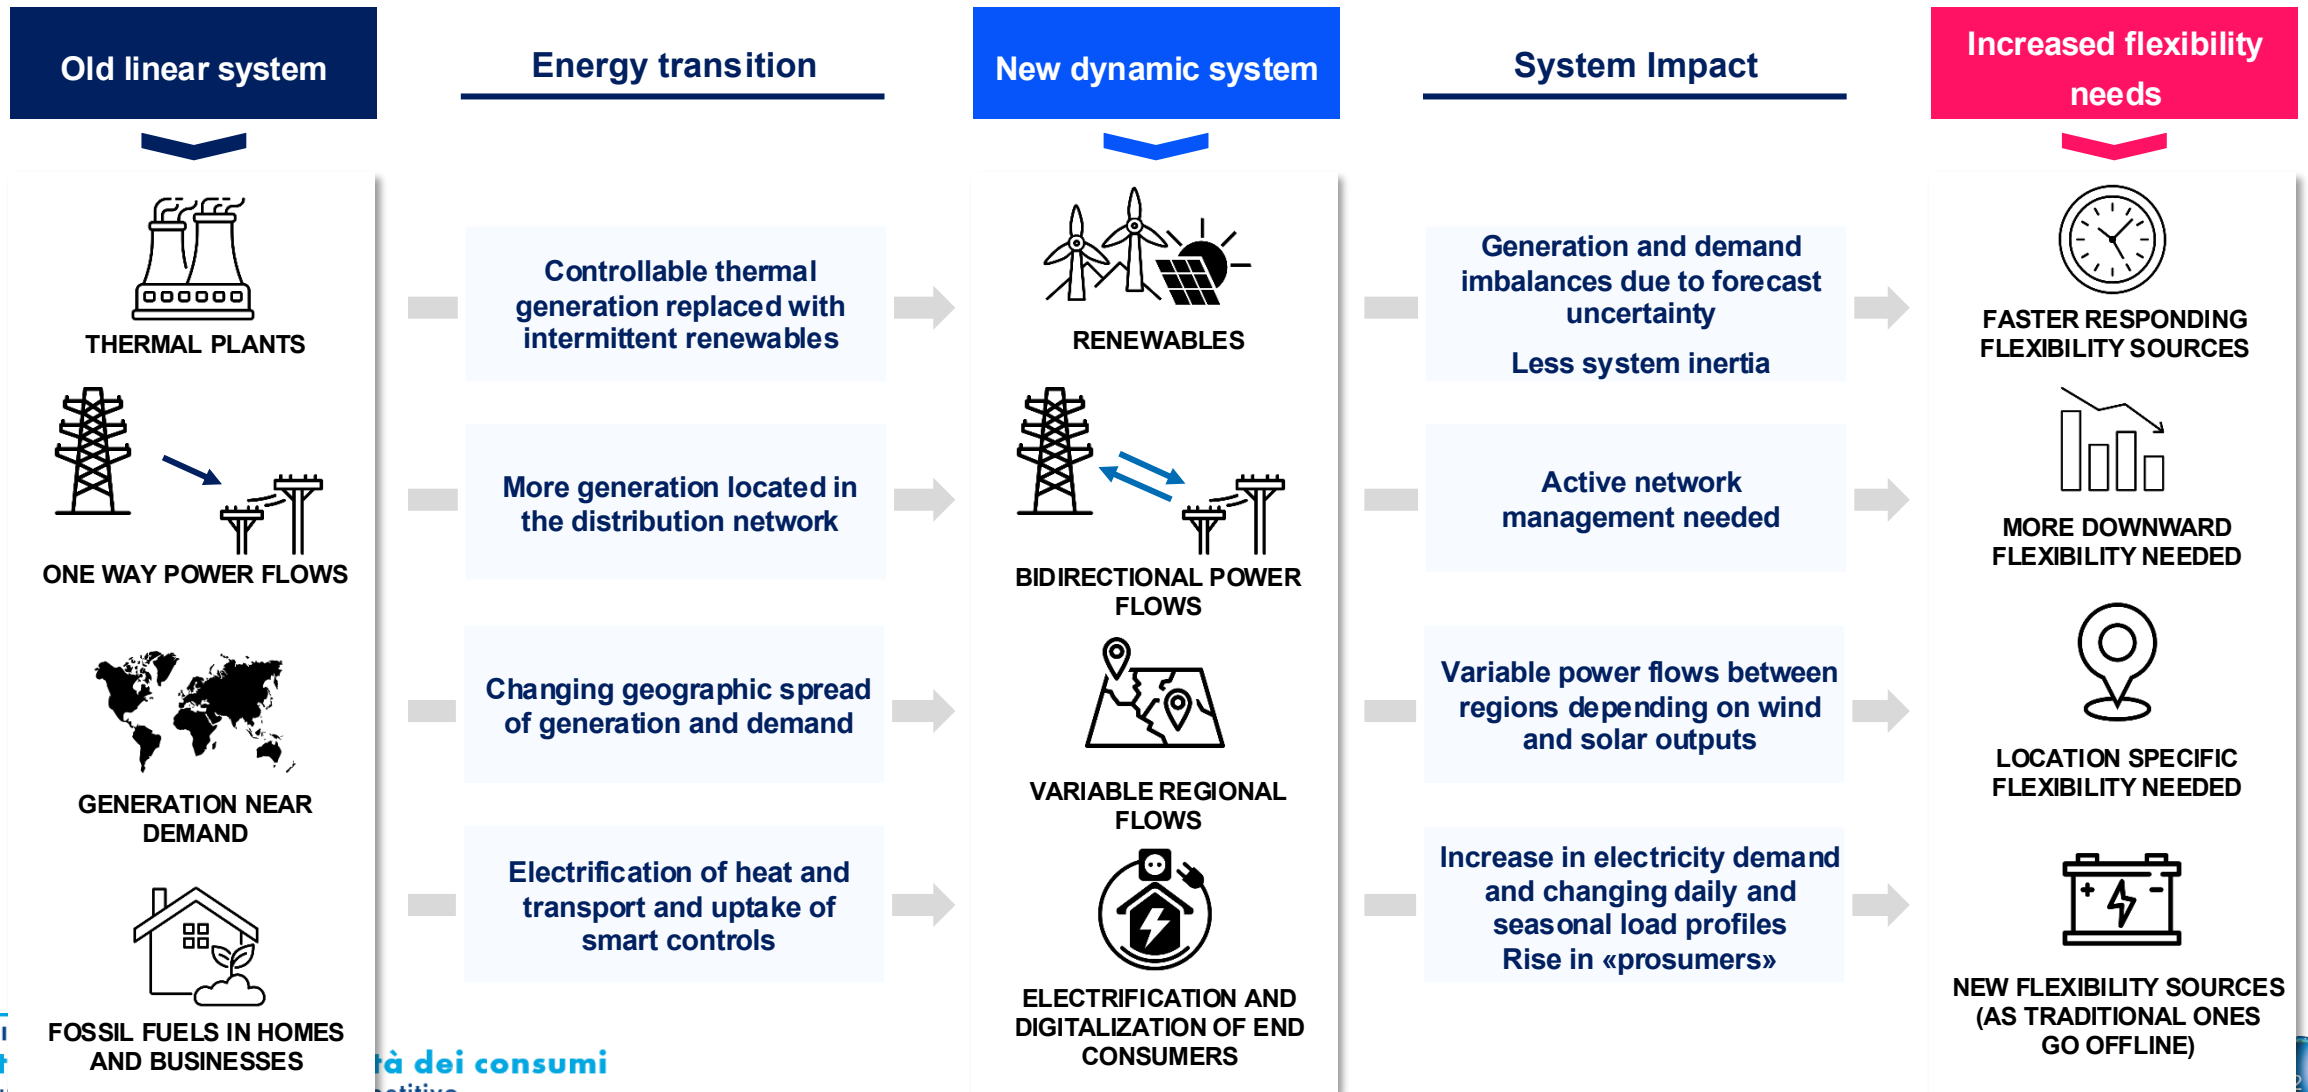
Old linear system

THERMAL PLANTS

ONE WAY POWER FLOWS

GENERATION NEAR DEMAND

FOSSIL FUELS IN HOMES AND BUSINESSES

Energy transition

Controllable thermal generation replaced with intermittent renewables

More generation located in the distribution network

Changing geographic spread of generation and demand

Electrification of heat and transport and uptake of smart controls

New dynamic system

RENEWABLES

BIDIRECTIONAL POWER FLOWS

VARIABLE REGIONAL FLOWS

ELECTRIFICATION AND DIGITALIZATION OF END CONSUMERS

System Impact

Generation and demand imbalances due to forecast uncertainty

Less system inertia

Active network management needed

Variable power flows between regions depending on wind and solar outputs

Increase in electricity demand and changing daily and seasonal load profiles
Rise in «prosumers»

Increased flexibility needs

FASTER RESPONDING FLEXIBILITY SOURCES

MORE DOWNWARD FLEXIBILITY NEEDED

LOCATION SPECIFIC FLEXIBILITY NEEDED

NEW FLEXIBILITY SOURCES (AS TRADITIONAL ONES GO OFFLINE)

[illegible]tà dei consumi
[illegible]